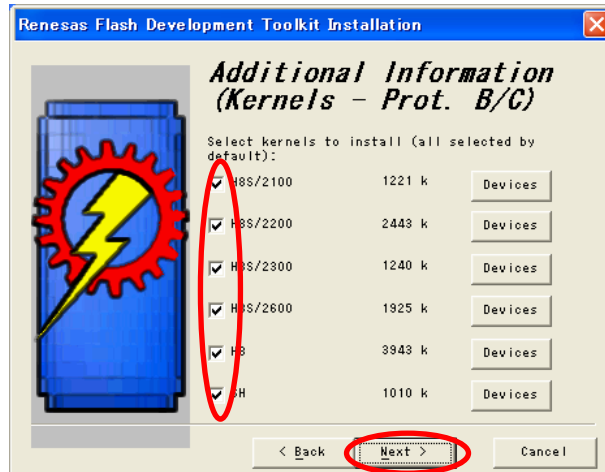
Renesas Flash Development Toolkit Installation

Additional Information (Kernels - Prot. B/C)

Select kernels to install (all selected by default):

| | | |
|---|---|---|
| H8S/2100 | 1221 k | Devices |
| H8S/2200 | 2443 k | Devices |
| H8S/2300 | 1240 k | Devices |
| H8S/2600 | 1925 k | Devices |
| H8 | 3943 k | Devices |
| SH | 1010 k | Devices |

< Back | Next > | Cancel